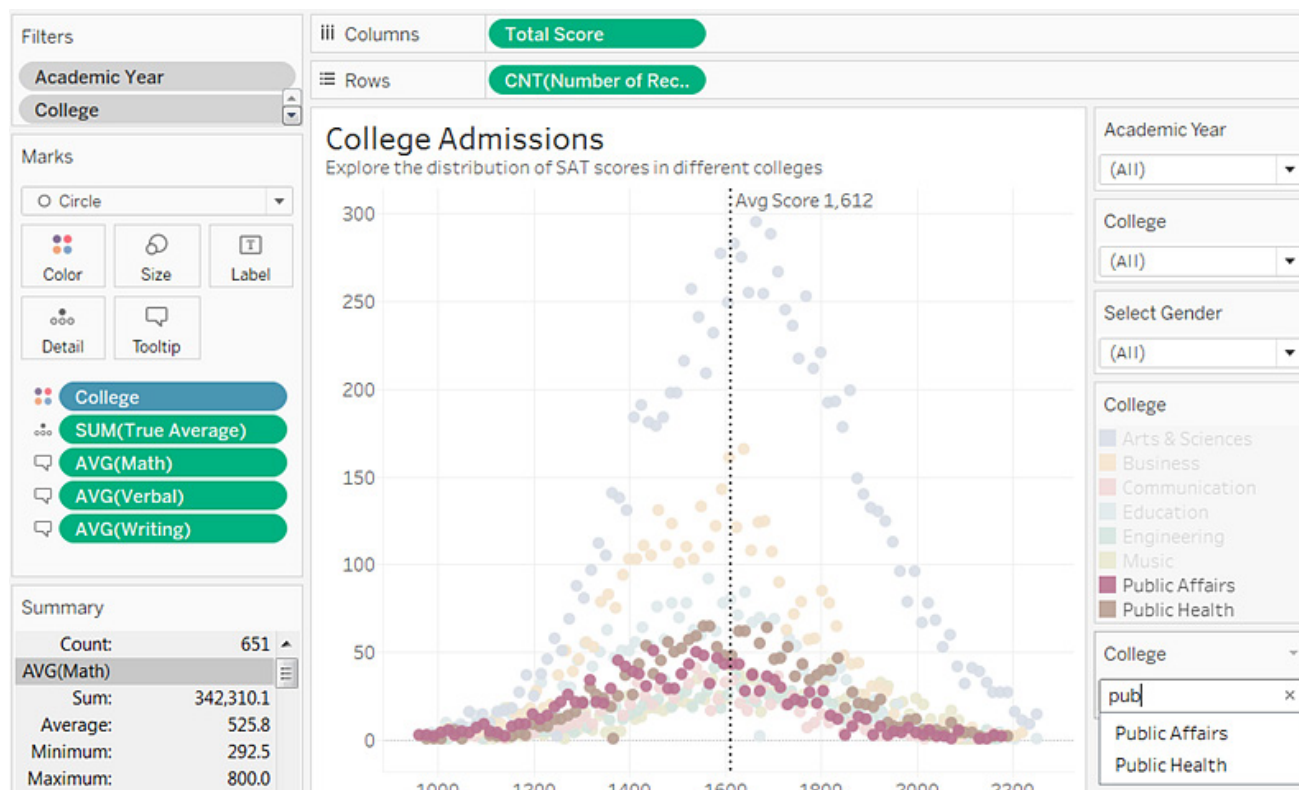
Filters

Academic Year

College

Marks

Circle

Color

Size

Label

Detail

Tooltip

College

SUM(True Average)

AVG(Math)

AVG(Verbal)

AVG(Writing)

Summary

| | |
|---|---|
| Count: | 651 |
| AVG(Math) | |
| Sum: | 342,310.1 |
| Average: | 525.8 |
| Minimum: | 292.5 |
| Maximum: | 800.0 |

Columns

Total Score

Rows

CNT(Number of Rec..

College Admissions

Explore the distribution of SAT scores in different colleges

Avg Score 1,612

300

250

200

150

100

50

0

1000

1200

1400

1600

1800

2000

2200

Academic Year

(All)

College

(All)

Select Gender

(All)

College

Arts & Sciences

Business

Communication

Education

Engineering

Music

Public Affairs

Public Health

College

pub

Public Affairs

Public Health